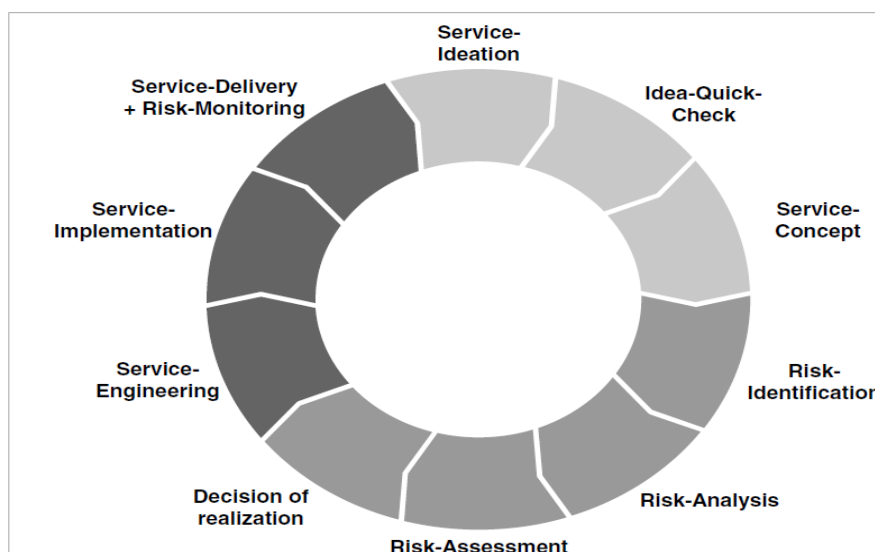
Service-Ideation

Idea-Quick-Check

Service-Concept

Risk-Identificatio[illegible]

Risk-Analysis

Risk-Assessment

Decision of realization

Service-Engineering

Service-Implementation

Service-Delivery + Risk-Monitoring